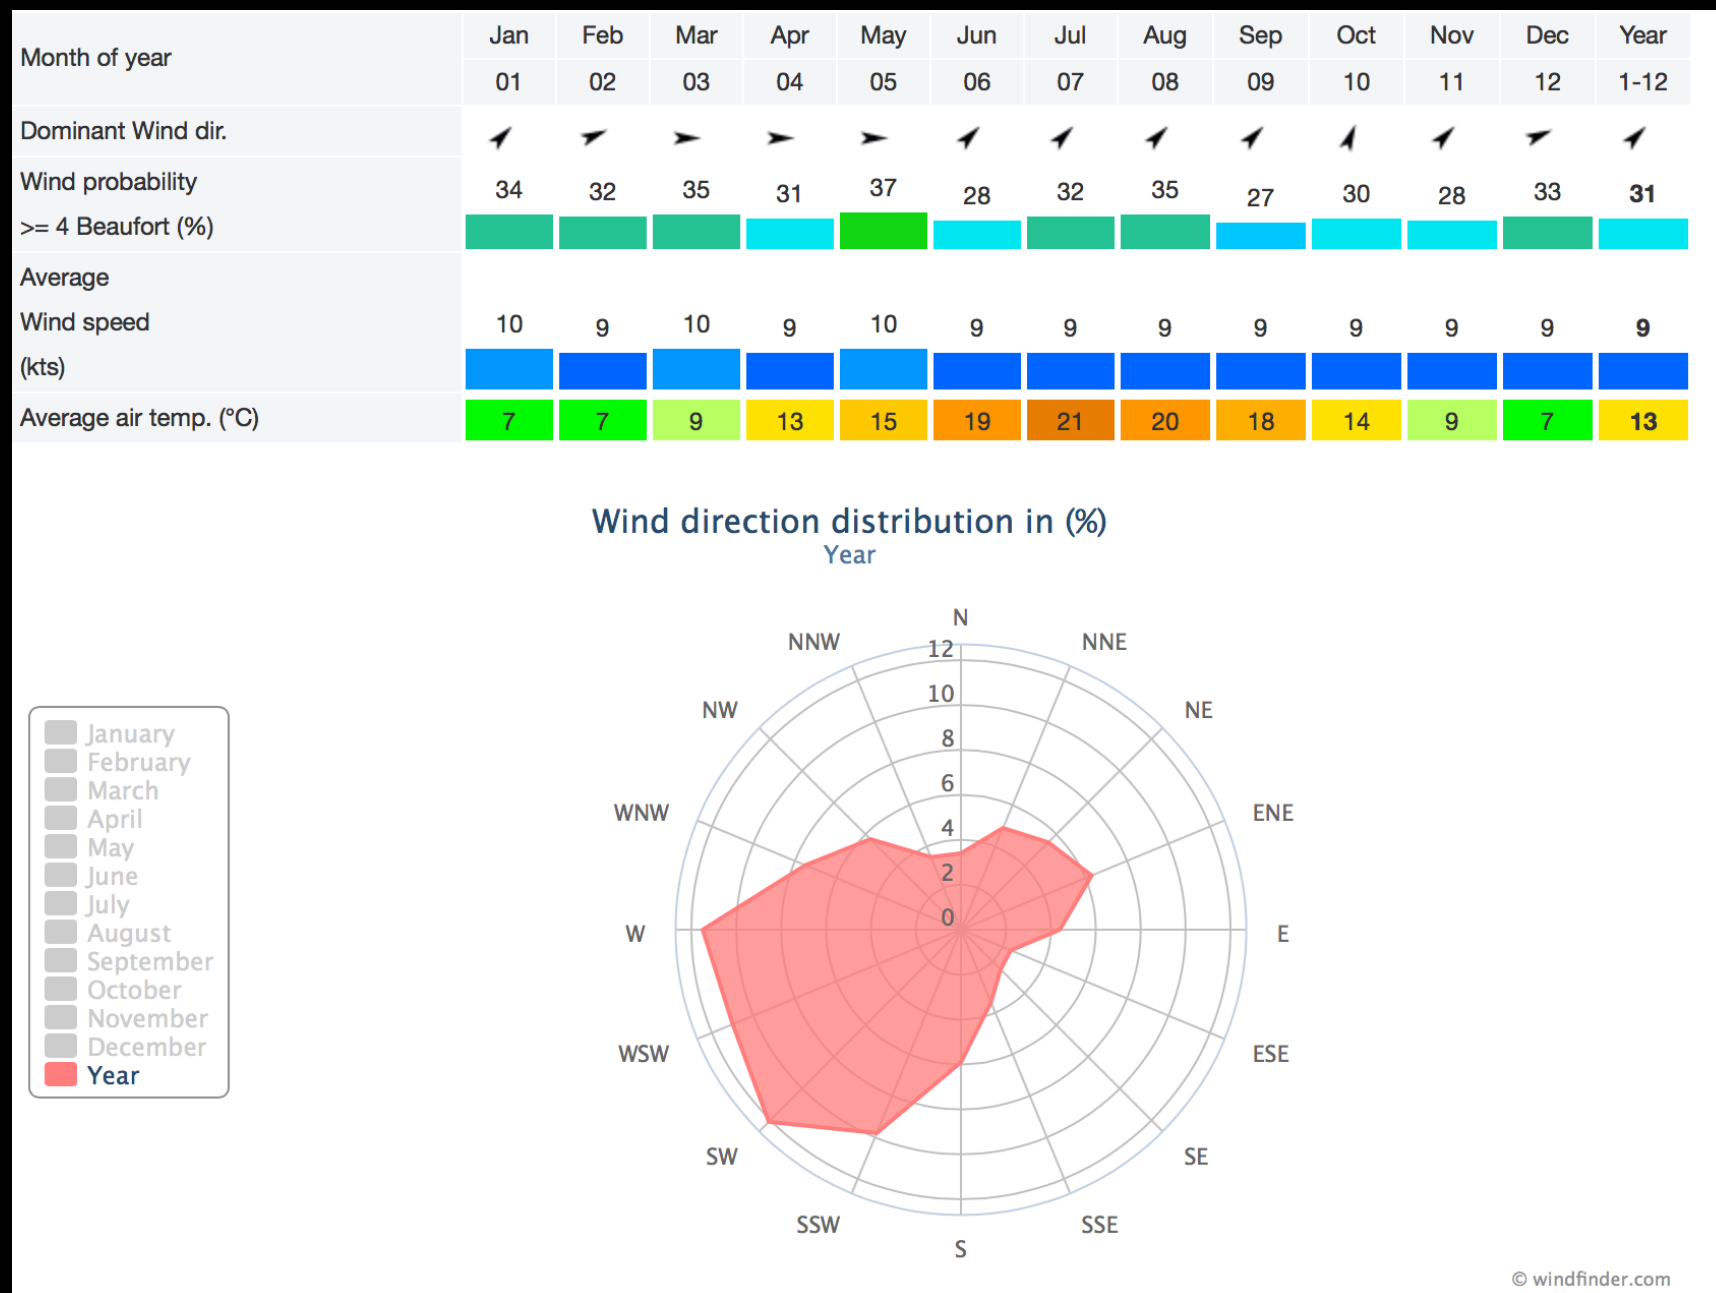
| Month of year | Jan 01 | Feb 02 | Mar 03 | Apr 04 | May 05 | Jun 06 | Jul 07 | Aug 08 | Sep 09 | Oct 10 | Nov 11 | Dec 12 | Year 1-12 |
|---|---|---|---|---|---|---|---|---|---|---|---|---|---|
| Dominant Wind dir. | | | | | | | | | | | | | |
| Wind probability >= 4 Beaufort (%) | 34 | 32 | 35 | 31 | 37 | 28 | 32 | 35 | 27 | 30 | 28 | 33 | 31 |
| Average Wind speed (kts) | 10 | 9 | 10 | 9 | 10 | 9 | 9 | 9 | 9 | 9 | 9 | 9 | 9 |
| Average air temp. (°C) | 7 | 7 | 9 | 13 | 15 | 19 | 21 | 20 | 18 | 14 | 9 | 7 | 13 |

Wind direction distribution in (%)
Year

January
February
March
April
May
June
July
August
September
October
November
December
Year

N
NNE
NE
ENE
E
ESE
SE
SSE
S
SSW
SW
WSW
W
WNW
NW
NNW
12
10
8
6
4
2
0

© windfinder.com